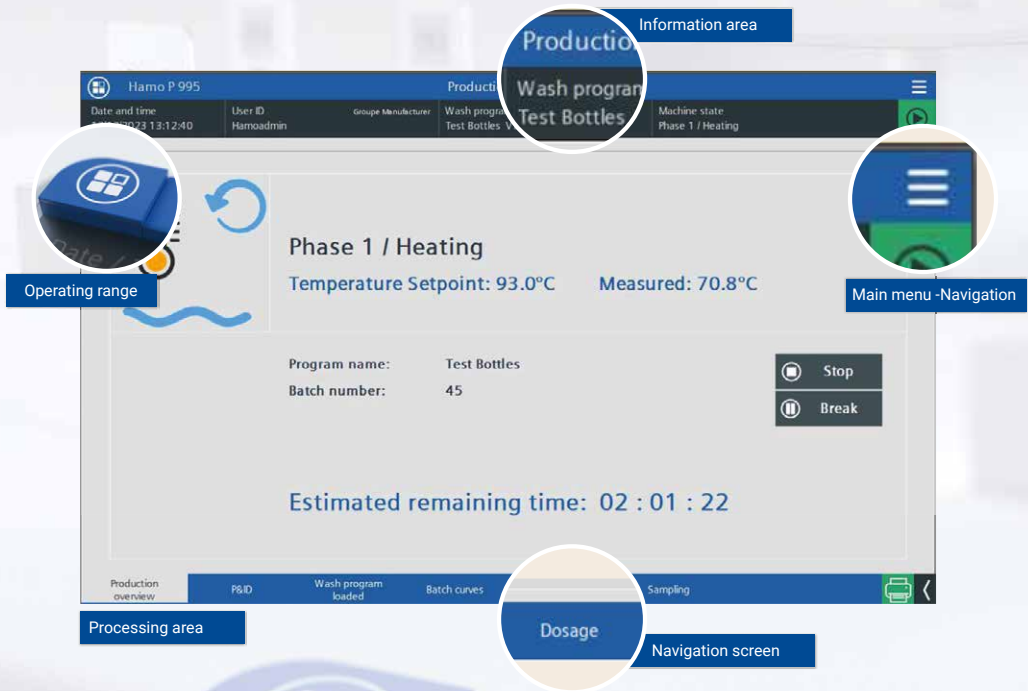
Information area

Productio

Wash program

Test Bottles

Hamo P 995

Producti

Date and time
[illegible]2023 13:12:40

User ID
Hamoadmin

Groupe Manufacturer

Wash progra
Test Bottles V

Machine state
Phase 1 / Heating

Date /

Operating range

Main menu -Navigation

Phase 1 / Heating

Temperature Setpoint: 93.0°C

Measured: 70.8°C

Program name: Test Bottles

Batch number: 45

Stop

Break

Estimated remaining time: 02 : 01 : 22

Production overview

P&ID

Wash program loaded

Batch curves

Sampling

Processing area

Dosage

Navigation screen